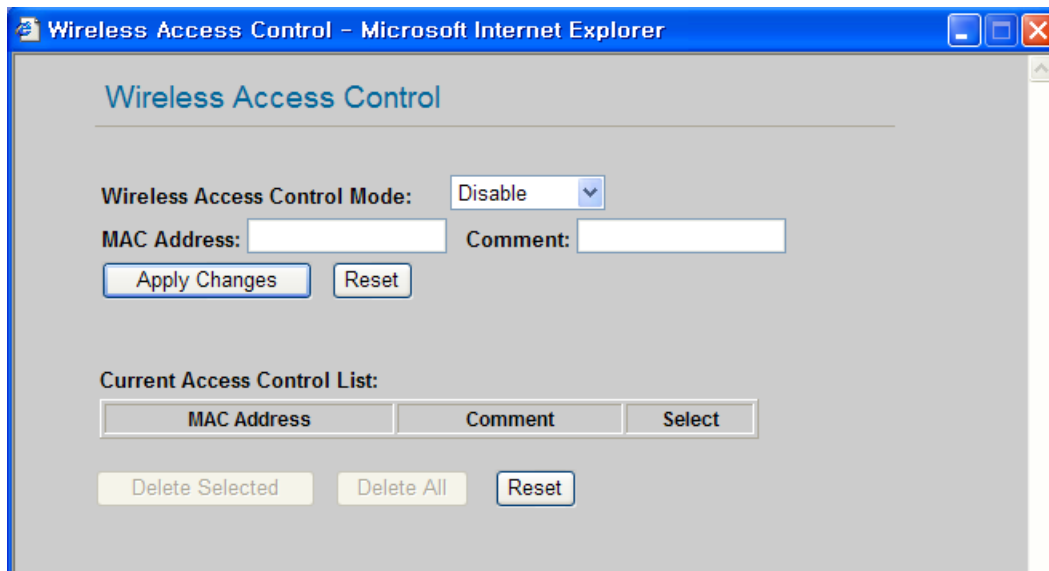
Wireless Access Control - Microsoft Internet Explorer

Wireless Access Control

Wireless Access Control Mode: Disable

MAC Address: Comment:

Apply Changes Reset

Current Access Control List:

| MAC Address | Comment | Select |
|---|---|---|

Delete Selected Delete All Reset